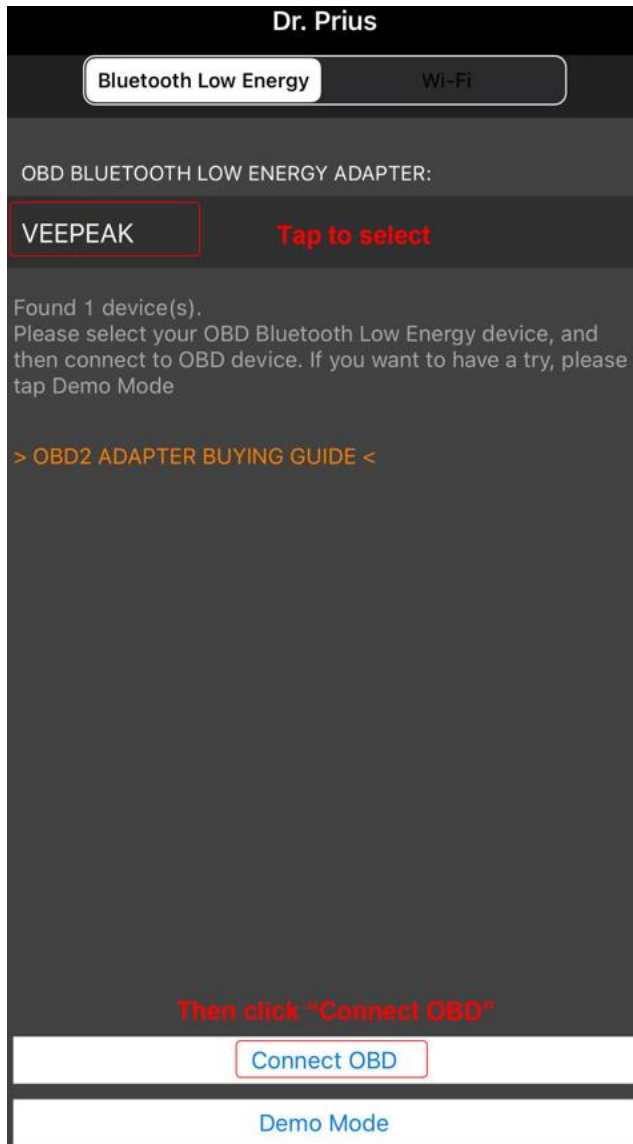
Dr. Prius

Bluetooth Low Energy
Wi-Fi

OBD BLUETOOTH LOW ENERGY ADAPTER:

VEEPEAK
Tap to select

Found 1 device(s).
Please select your OBD Bluetooth Low Energy device, and then connect to OBD device. If you want to have a try, please tap Demo Mode

> OBD2 ADAPTER BUYING GUIDE <

Then click "Connect OBD"

Connect OBD

Demo Mode